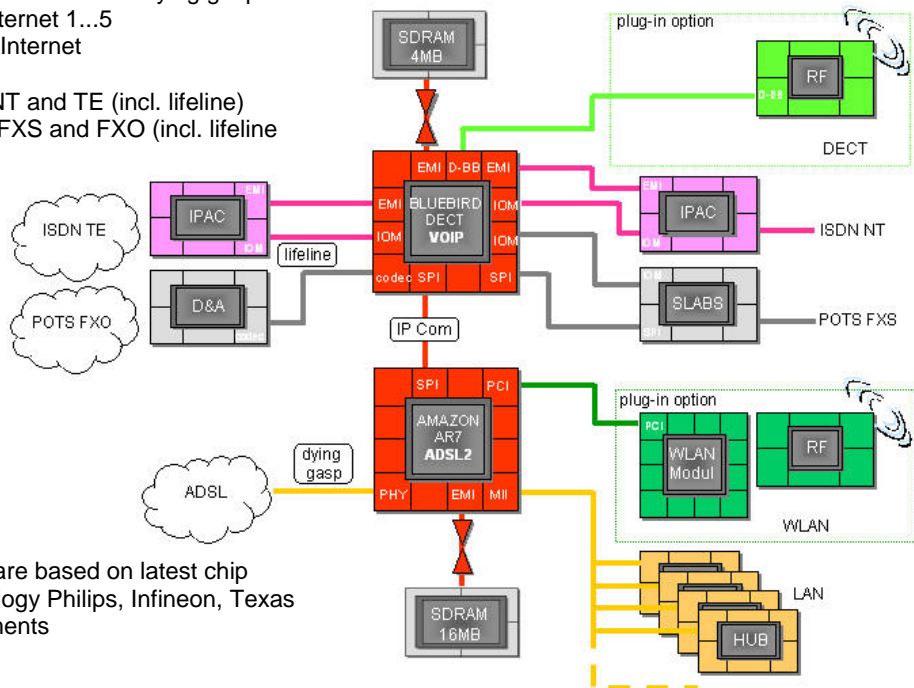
ternet 1...5
Internet

NT and TE (incl. lifeline)
FXS and FXO (incl. lifeline

are based on latest chip
ogy Philips, Infineon, Texas
nents

SDRAM
4MB

plug-in option

RF

D-BB

DECT

EMI D-BB EMI

EMI

BLUEBIRD
DECT
VOIP

IOM

IOM

IOM

codec SPI

SPI

EMI

IPAC

IOM

ISDN TE

lifeline

EMI

IPAC

IOM

ISDN NT

D&A

POTS FXO

IOM

SLABS

SPI

POTS FXS

IP Com

SPI

PCI

AMAZON
AR7
ADSL2

PHY

EMI

MII

plug-in option

PCI

WLAN
Modul

RF

WLAN

dying
gasp

ADSL

LAN

HUB

SDRAM
16MB